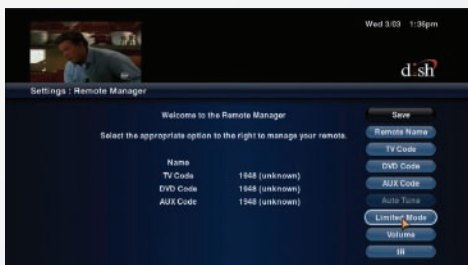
Wed 3/03 1:36pm

dish

Settings : Remote Manager

Welcome to the Remote Manager

Select the appropriate option to the right to manage your remote.

| Name | |
|---|---|
| TV Code | 1948 (unknown) |
| DVD Code | 1948 (unknown) |
| AUX Code | 1948 (unknown) |

Save
Remote Name
TV Code
DVD Code
AUX Code
Auto Tune
Limited Mode
Volume
III